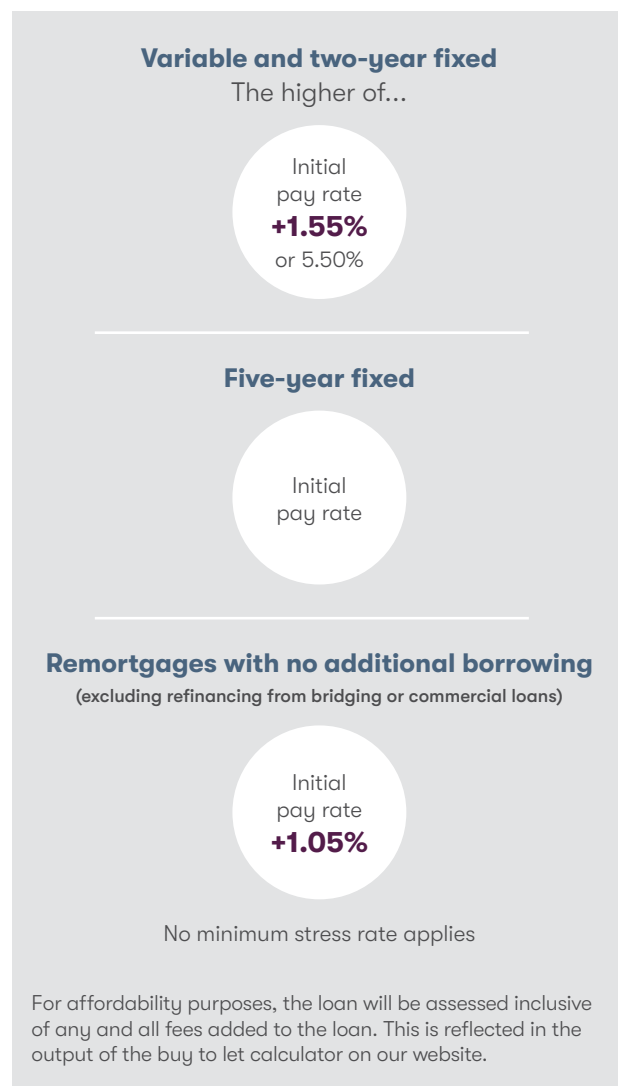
**Variable and two-year fixed**

The higher of...

Initial pay rate **+1.55%** or 5.50%

**Five-year fixed**

Initial pay rate

**Remortgages with no additional borrowing**

**(excluding refinancing from bridging or commercial loans)**

Initial pay rate **+1.05%**

No minimum stress rate applies

For affordability purposes, the loan will be assessed inclusive of any and all fees added to the loan. This is reflected in the output of the buy to let calculator on our website.